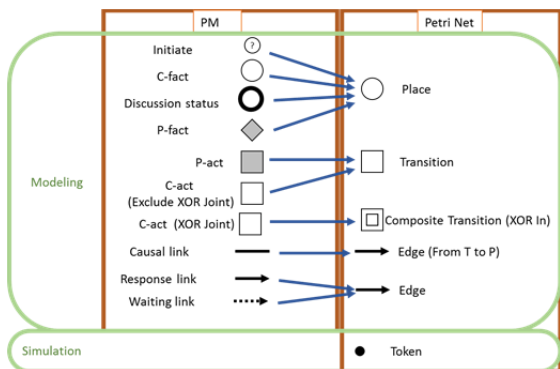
PM

Petri Net

Modeling

Initiate
C-fact
Discussion status
P-fact
P-act
C-act
(Exclude XOR Joint)
C-act (XOR Joint)
Causal link
Response link
Waiting link

Place
Transition
Composite Transition (XOR In)
Edge (From T to P)
Edge

Simulation

Token